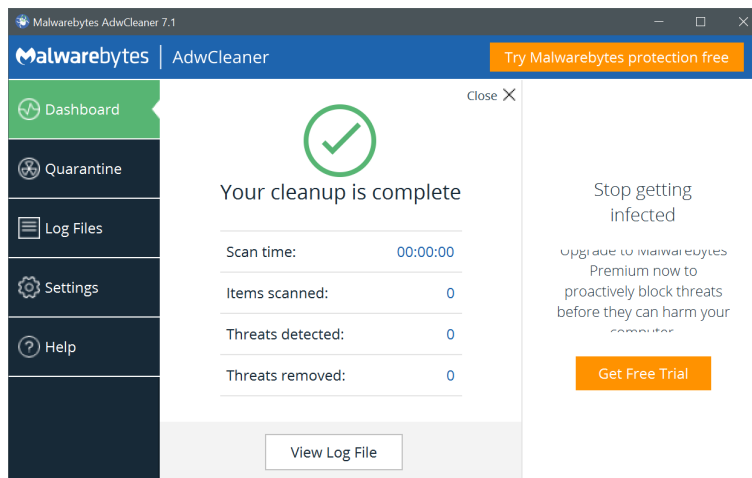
Malwarebytes AdwCleaner 7.1

Malwarebytes | AdwCleaner

Try Malwarebytes protection free

Dashboard

Quarantine

Log Files

Settings

Help

Close

Your cleanup is complete

| Scan time: | 00:00:00 |
|---|---|
| Items scanned: | 0 |
| Threats detected: | 0 |
| Threats removed: | 0 |

View Log File

Stop getting infected

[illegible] Premium now to proactively block threats before they can harm your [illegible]

Get Free Trial